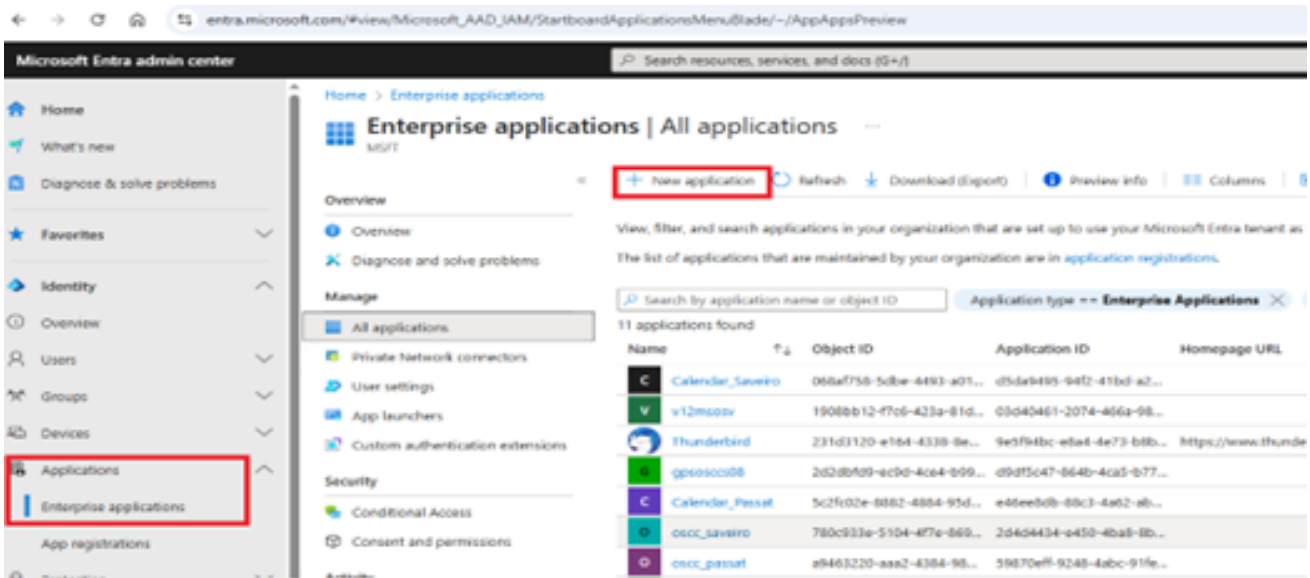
entra.microsoft.com/#view/Microsoft_AAD_IAM/StartboardApplicationsMenuBlade/~/AppAppsPreview

Microsoft Entra admin center

Search resources, services, and docs (G+/)

Home
What's new
Diagnose & solve problems
Favorites
Identity
Overview
Users
Groups
Devices
Applications
Enterprise applications
App registrations

Home > Enterprise applications

Enterprise applications | All applications
MSFT

Overview
Overview
Diagnose and solve problems
Manage
All applications
Private Network connectors
User settings
App launchers
Custom authentication extensions
Security
Conditional Access
Consent and permissions

+ New application
Refresh
Download (Export)
Preview info
Columns

View, filter, and search applications in your organization that are set up to use your Microsoft Entra tenant as

The list of applications that are maintained by your organization are in application registrations.

Search by application name or object ID
Application type == Enterprise Applications

11 applications found

| Name | Object ID | Application ID | Homepage URL |
|---|---|---|---|
| C Calendar_Saveiro | 068af758-5dbe-4493-a01... | d5da9495-94f2-41bd-a2... | |
| V v12msosv | 1908bb12-f7c6-423a-81d... | 03d40461-2074-466a-98... | |
| Thunderbird | 231d3120-e164-4338-8e... | 9e5f94bc-e8a4-4e73-b8b... | https://www.thunde |
| G gpsosccs08 | 2d2dbfd9-ec9d-4ce4-b99... | d9df5c47-864b-4ca5-b77... | |
| C Calendar_Passat | 5c2fc02e-8882-4884-95d... | e46ee8db-88c3-4a62-ab... | |
| O oscc_saveiro | 780c933e-5104-4f7e-869... | 2d4d4434-a450-4ba8-8b... | |
| O oscc_passat | a9463220-aaa2-4384-98... | 59870eff-9248-4abc-91fe... | |